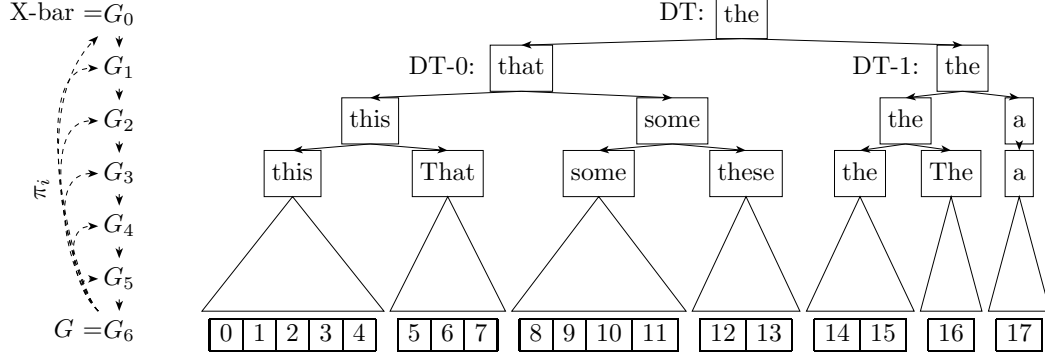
X-bar $=G_0$

$G_1$

$G_2$

$G_3$

$G_4$

$G_5$

$G = G_6$

$\pi_i$

DT: the

DT-0: that

DT-1: the

this

some

the

a

this

That

some

these

the

The

a

| 0 | 1 | 2 | 3 | 4 |
|---|---|---|---|---|

| 5 | 6 | 7 |
|---|---|---|

| 8 | 9 | 10 | 11 |
|---|---|---|---|

| 12 | 13 |
|---|---|

| 14 | 15 |
|---|---|

| 16 |
|---|

| 17 |
|---|